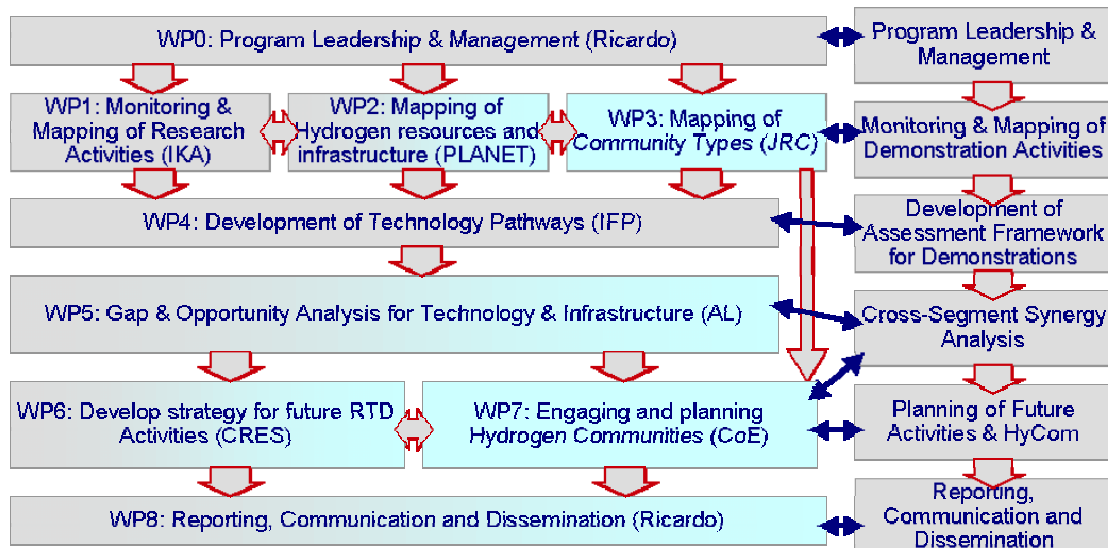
WP0: Program Leadership & Management (Ricardo)

Program Leadership & Management

WP1: Monitoring & Mapping of Research Activities (IKA)

WP2: Mapping of Hydrogen resources and infrastructure (PLANET)

WP3: Mapping of Community Types (JRC)

Monitoring & Mapping of Demonstration Activities

WP4: Development of Technology Pathways (IFP)

Development of Assessment Framework for Demonstrations

WP5: Gap & Opportunity Analysis for Technology & Infrastructure (AL)

Cross-Segment Synergy Analysis

WP6: Develop strategy for future RTD Activities (CRES)

WP7: Engaging and planning Hydrogen Communities (CoE)

Planning of Future Activities & HyCom

WP8: Reporting, Communication and Dissemination (Ricardo)

Reporting, Communication and Dissemination